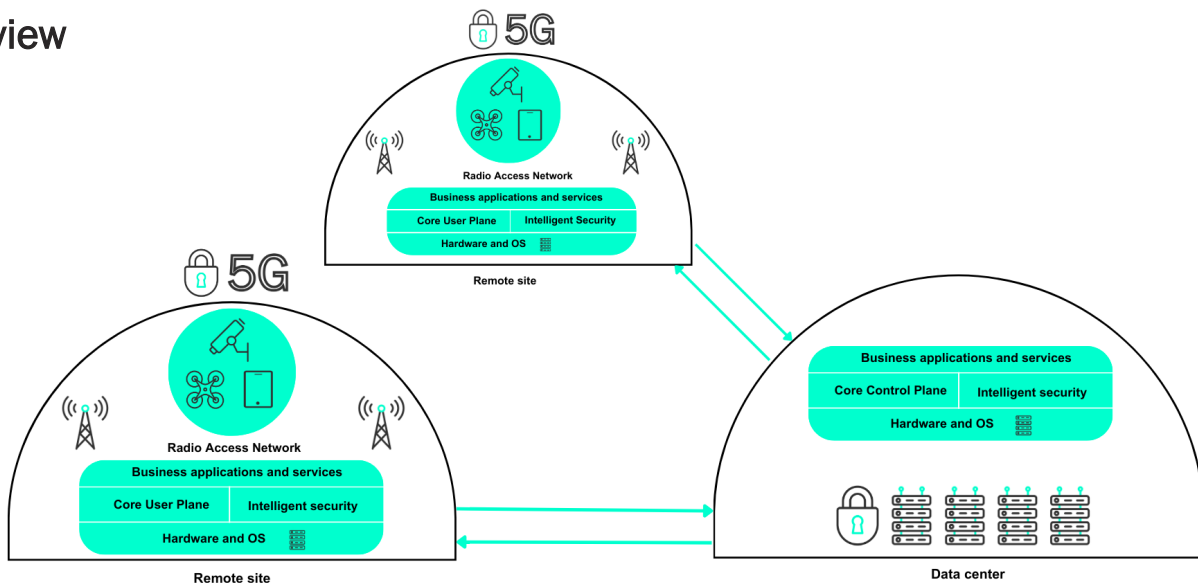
view

5G

Radio Access Network

Business applications and services

Core User Plane

Intelligent Security

Hardware and OS

Remote site

5G

Radio Access Network

Business applications and services

Core User Plane

Intelligent security

Hardware and OS

Remote site

Business applications and services

Core Control Plane

Intelligent security

Hardware and OS

Data center